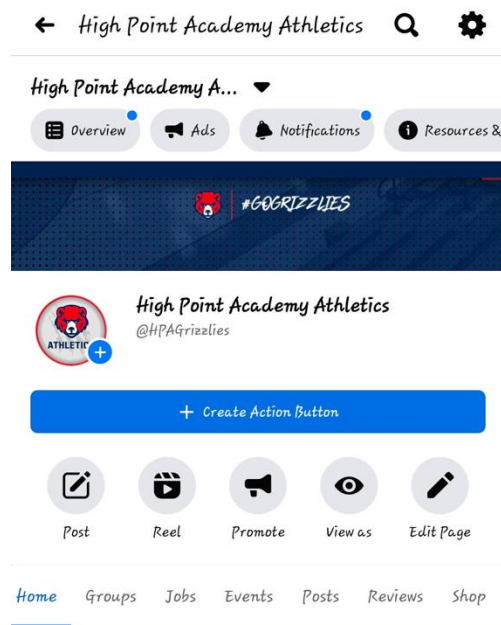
High Point Academy Athletics

High Point Academy A...

Overview
Ads
Notifications
Resources &

#GOGRIZZLIES

ATHLETIC

High Point Academy Athletics
@HPAGrizzlies

+ Create Action Button

Post
Reel
Promote
View as
Edit Page

Home
Groups
Jobs
Events
Posts
Reviews
Shop